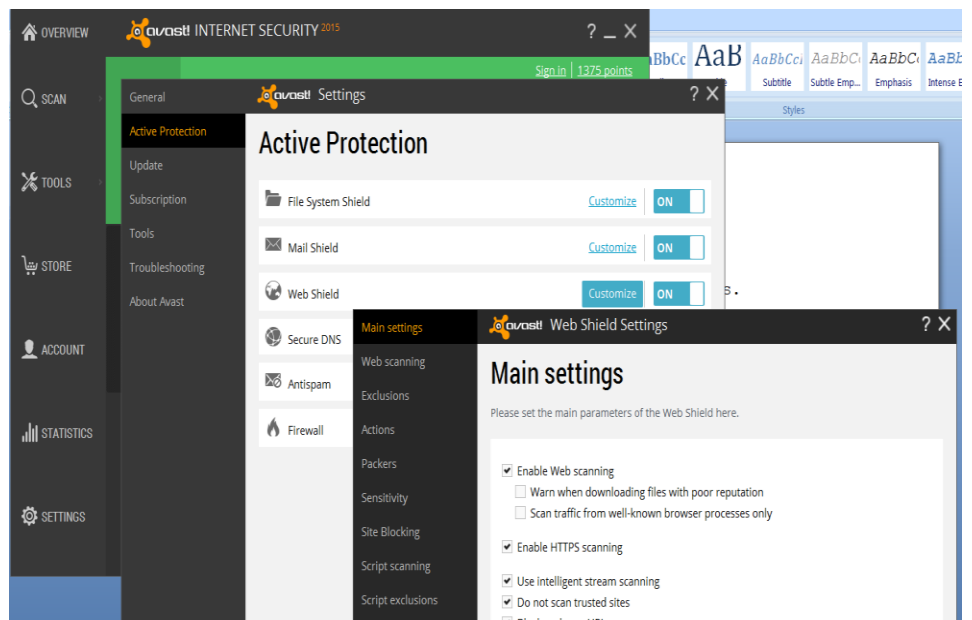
OVERVIEW

SCAN

TOOLS

STORE

ACCOUNT

STATISTICS

SETTINGS

avast! INTERNET SECURITY 2015

? _ X

Sign in | 1375 points

AaBbCc AaB AaBbCc AaBbCc AaBbCc AaBb

Subtitle Subtle Emp... Emphasis Intense E

Styles

General

Active Protection

Update

Subscription

Tools

Troubleshooting

About Avast

avast! Settings

? X

Active Protection

File System Shield Customize ON

Mail Shield Customize ON

Web Shield Customize ON

Secure DNS

Antispam

Firewall

Main settings

Web scanning

Exclusions

Actions

Packers

Sensitivity

Site Blocking

Script scanning

Script exclusions

avast! Web Shield Settings

? X

Main settings

Please set the main parameters of the Web Shield here.

Enable Web scanning

Warn when downloading files with poor reputation

Scan traffic from well-known browser processes only

Enable HTTPS scanning

Use intelligent stream scanning

Do not scan trusted sites

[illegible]